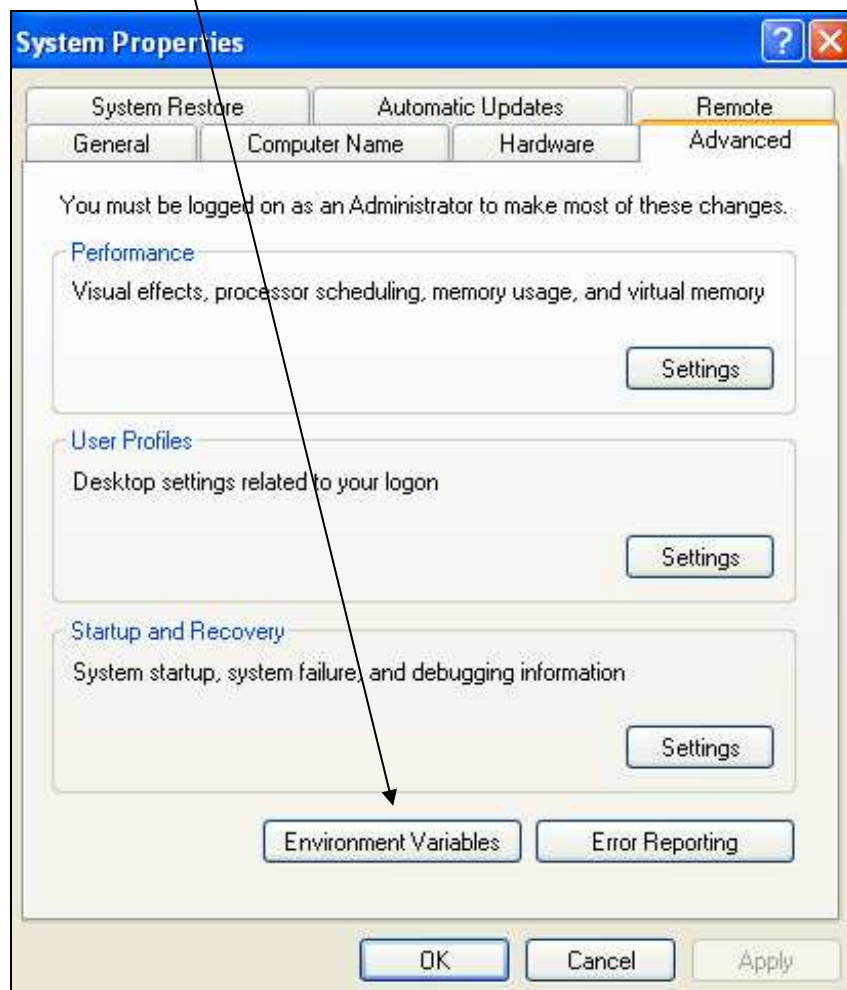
System Properties

System Restore
Automatic Updates
Remote
General
Computer Name
Hardware
Advanced

You must be logged on as an Administrator to make most of these changes.

Performance
Visual effects, processor scheduling, memory usage, and virtual memory
Settings

User Profiles
Desktop settings related to your logon
Settings

Startup and Recovery
System startup, system failure, and debugging information
Settings

Environment Variables
Error Reporting

OK
Cancel
Apply